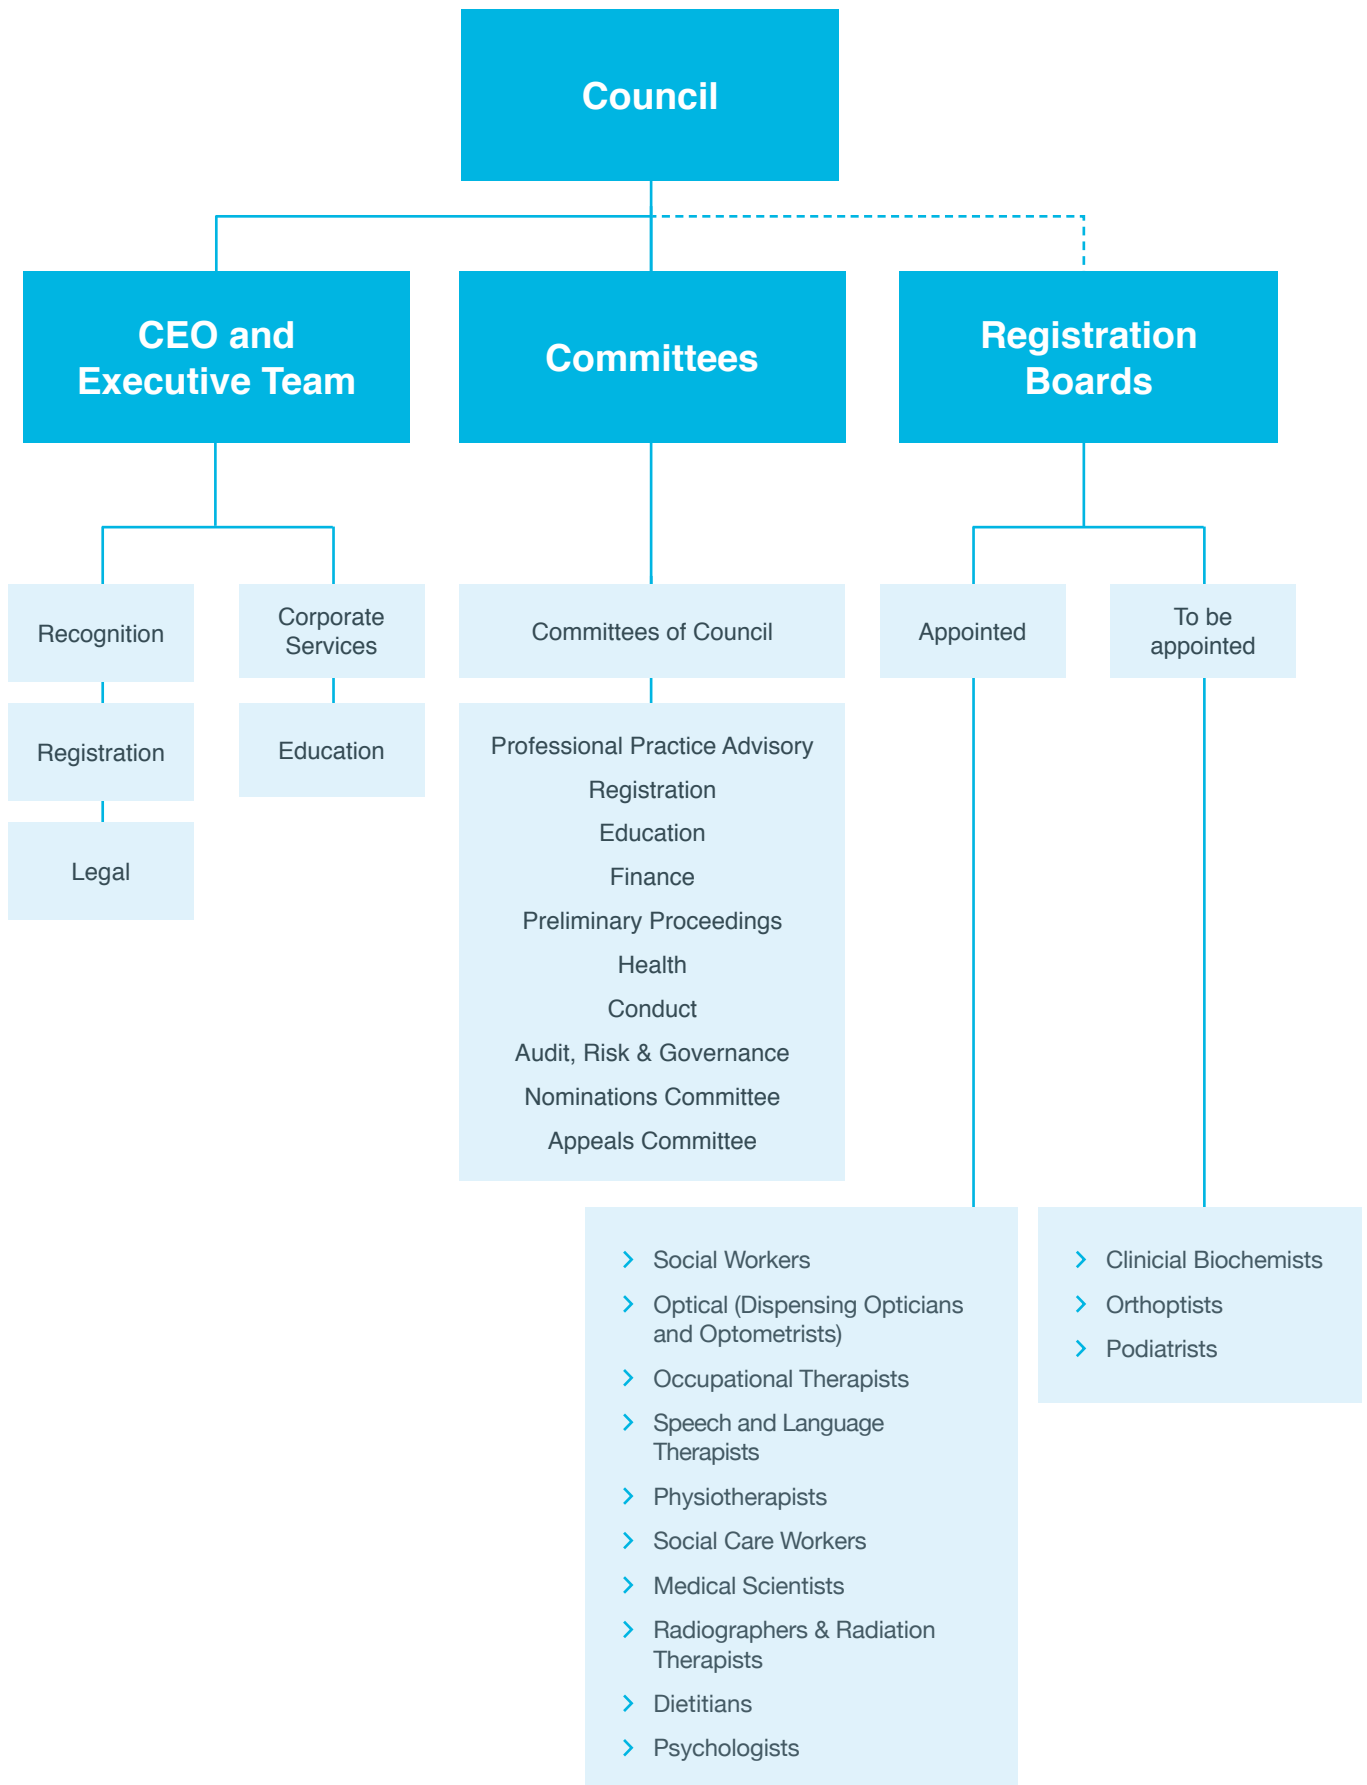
Council

CEO and Executive Team

Committees

Registration Boards

Recognition

Registration

Legal

Corporate Services

Education

Committees of Council

Professional Practice Advisory
Registration
Education
Finance
Preliminary Proceedings
Health
Conduct
Audit, Risk & Governance
Nominations Committee
Appeals Committee

Appointed

To be appointed

Social Workers
Optical (Dispensing Opticians and Optometrists)
Occupational Therapists
Speech and Language Therapists
Physiotherapists
Social Care Workers
Medical Scientists
Radiographers & Radiation Therapists
Dietitians
Psychologists

Clinicial Biochemists
Orthoptists
Podiatrists